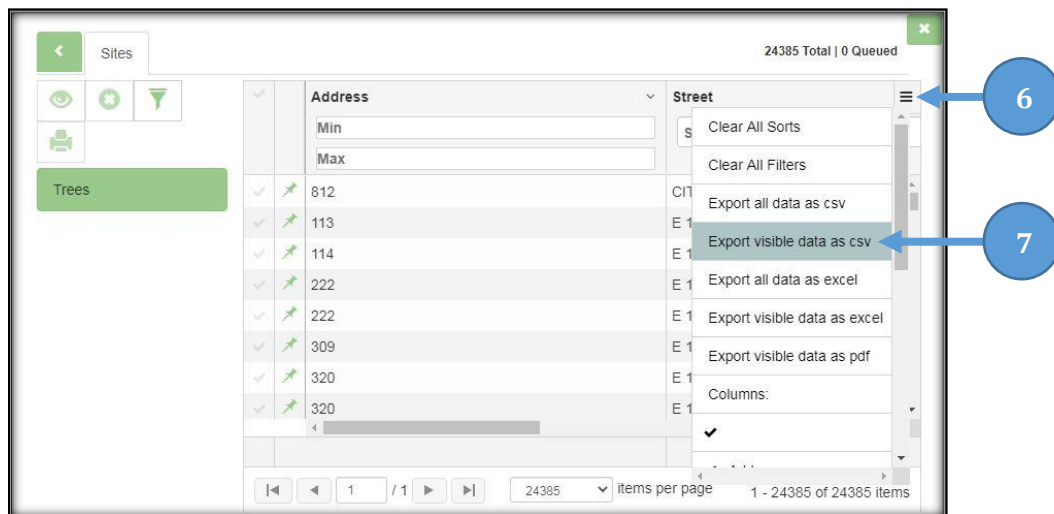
Sites

24385 Total | 0 Queued

Trees

| | | Address | Street |
|---|---|---|---|
| | | Min | S |
| | | Max | |
| | | 812 | CIT |
| | | 113 | E 1 |
| | | 114 | E 1 |
| | | 222 | E 1 |
| | | 222 | E 1 |
| | | 309 | E 1 |
| | | 320 | E 1 |
| | | 320 | E 1 |

Clear All Sorts
Clear All Filters
Export all data as csv
Export visible data as csv
Export all data as excel
Export visible data as excel
Export visible data as pdf
Columns:
✔

6

7

1 / 1

24385 items per page

1 - 24385 of 24385 items